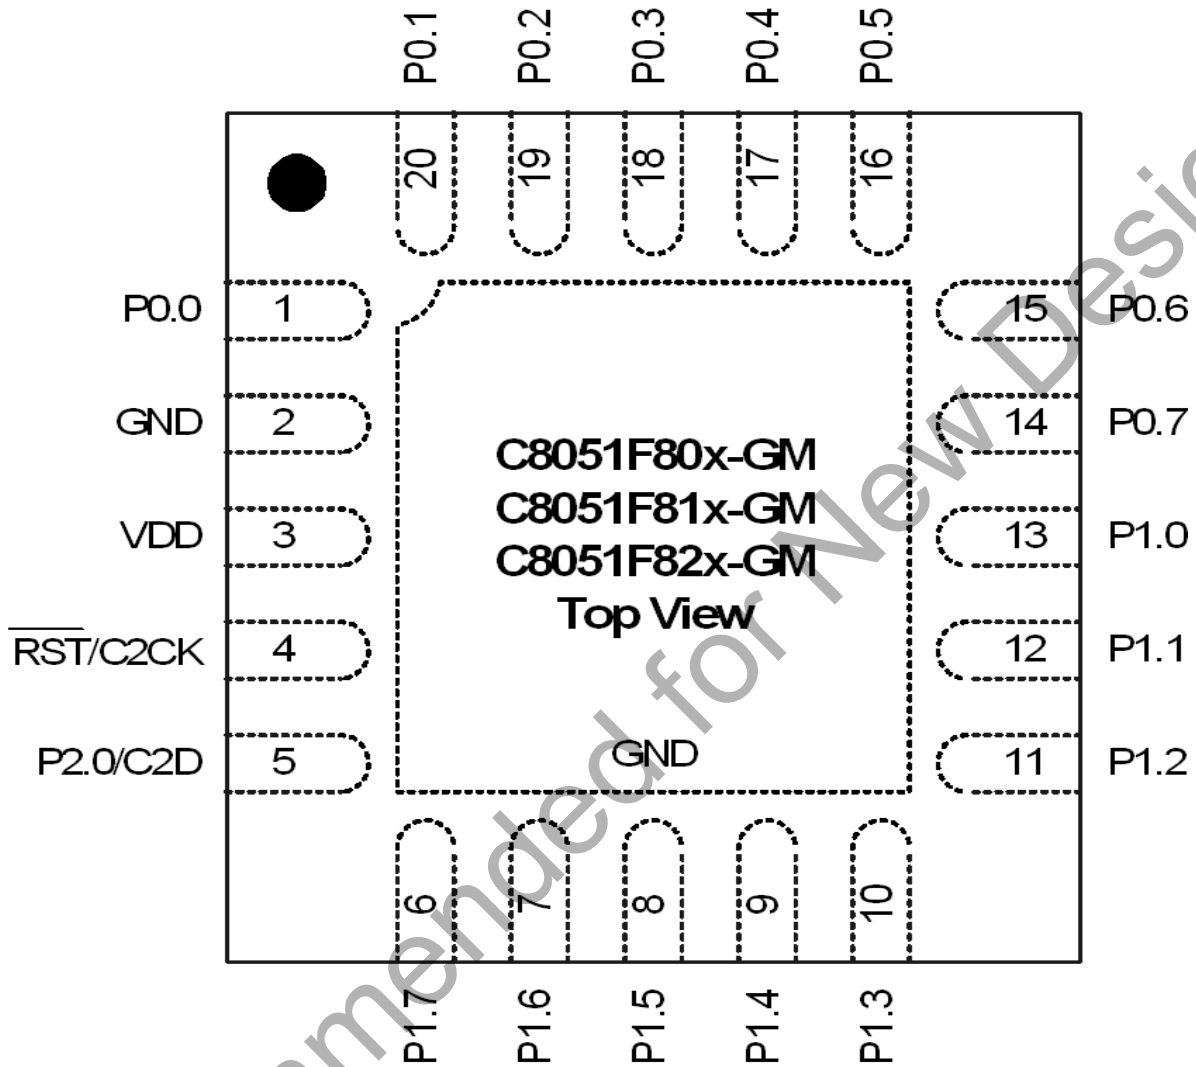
P0.1 P0.2 P0.3 P0.4 P0.5

20 19 18 17 16

P0.0 1
GND 2
VDD 3
$\overline{RST}$/C2CK 4
P2.0/C2D 5

C8051F80x-GM
C8051F81x-GM
C8051F82x-GM
Top View

GND

15 P0.6
14 P0.7
13 P1.0
12 P1.1
11 P1.2

6 7 8 9 10

P1.7 P1.6 P1.5 P1.4 P1.3

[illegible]mended for New Desi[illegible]